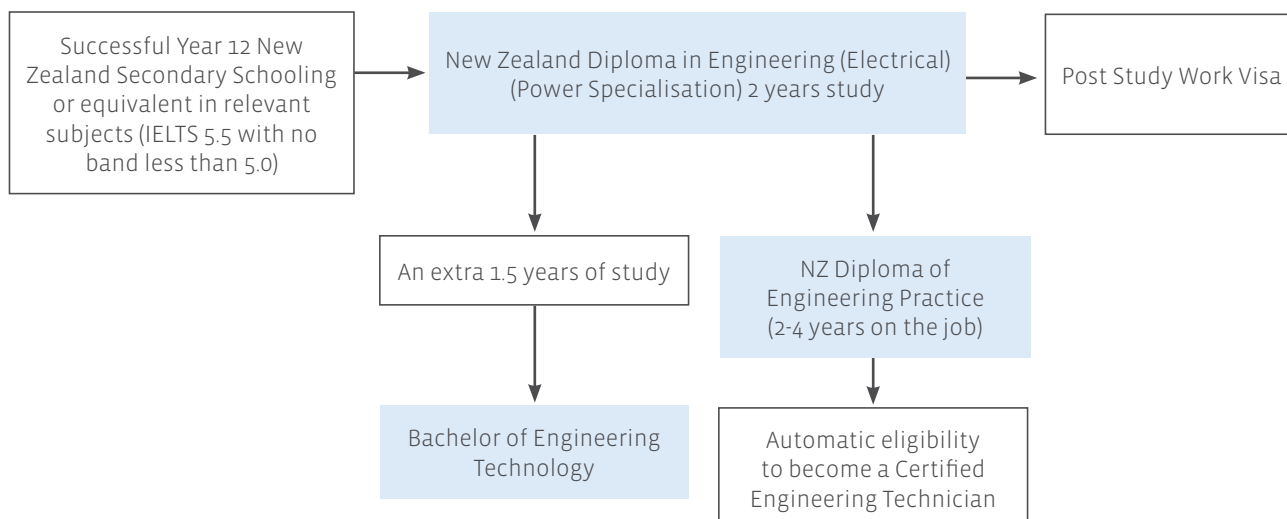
Successful Year 12 New Zealand Secondary Schooling or equivalent in relevant subjects (IELTS 5.5 with no band less than 5.0)

New Zealand Diploma in Engineering (Electrical) (Power Specialisation) 2 years study

Post Study Work Visa

An extra 1.5 years of study

NZ Diploma of Engineering Practice (2-4 years on the job)

Bachelor of Engineering Technology

Automatic eligibility to become a Certified Engineering Technician